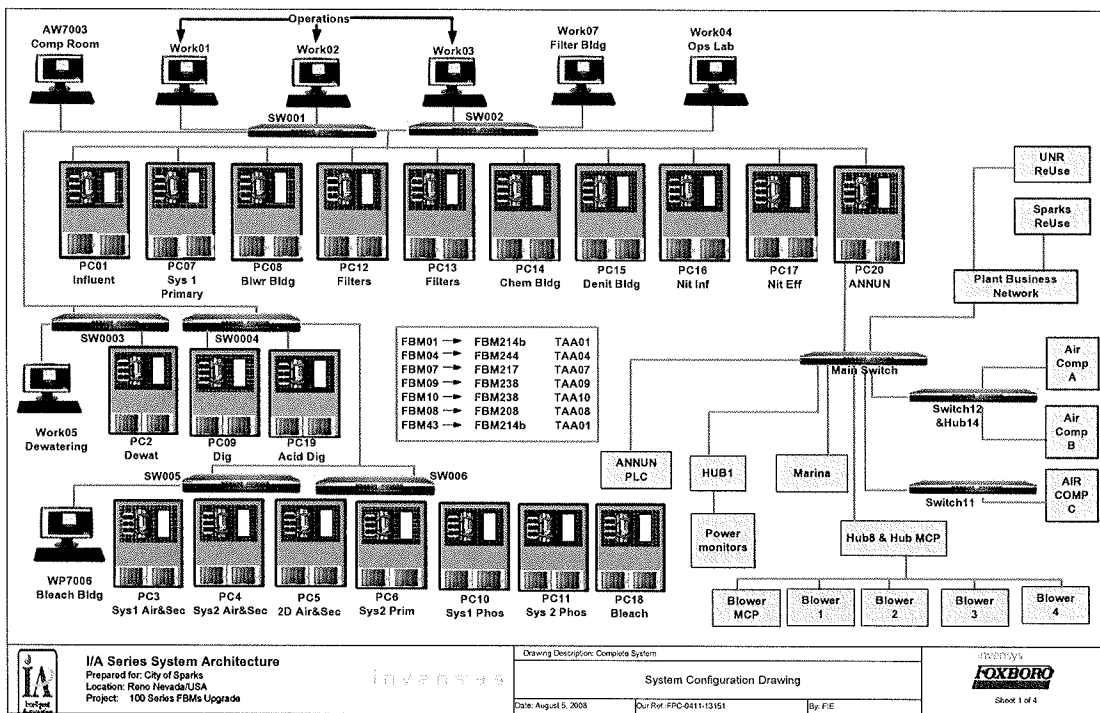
Operations

AW7003
Comp Room

Work01

Work02

Work03

Work07
Filter Bldg

Work04
Ops Lab

SW001

SW002

UNR
ReUse

Sparks
ReUse

PC01
Influent

PC07
Sys 1
Primary

PC08
Blwr Bldg

PC12
Filters

PC13
Filters

PC14
Chem Bldg

PC15
Denit Bldg

PC16
Nit Inf

PC17
Nit Eff

PC20
ANNUN

Plant Business
Network

SW0003

SW0004

| | | |
|---|---|---|
| FBM01 → | FBM214b | TAA01 |
| FBM04 → | FBM244 | TAA04 |
| FBM07 → | FBM217 | TAA07 |
| FBM09 → | FBM238 | TAA09 |
| FBM10 → | FBM238 | TAA10 |
| FBM08 → | FBM208 | TAA08 |
| FBM43 → | FBM214b | TAA01 |

Main Switch

Air
Comp
A

Work05
Dewatering

PC2
Dewat

PC09
Dig

PC19
Acid Dig

Switch12
&Hub14

Air
Comp
B

SW005

SW006

ANNUN
PLC

HUB1

Marina

AIR
COMP
C

Switch11

Power
monitors

Hub8 & Hub MCP

WP7006
Bleach Bldg

PC3
Sys1 Air&Sec

PC4
Sys2 Air&Sec

PC5
2D Air&Sec

PC6
Sys2 Prim

PC10
Sys1 Phos

PC11
Sys 2 Phos

PC18
Bleach

Blower
MCP

Blower
1

Blower
2

Blower
3

Blower
4

I/A Series System Architecture
Prepared for: City of Sparks
Location: Reno Nevada/USA
Project: 100 Series FBMs Upgrade

invensys

Drawing Description: Complete System

System Configuration Drawing

Date: August 5, 2008

Our Ref: FPC-0411-13151

By: FIE

invensys
FOXBORO
Sheet 1 of 4